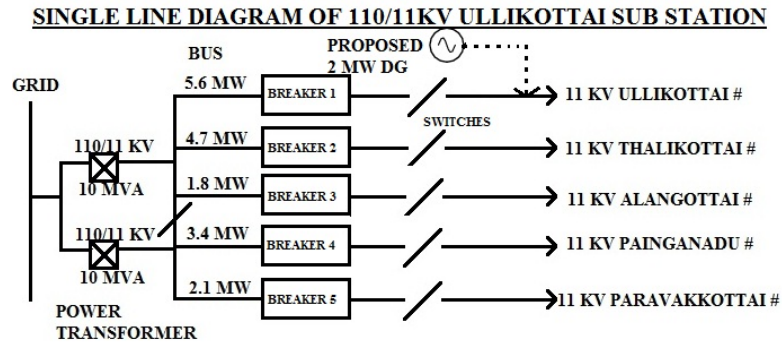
SINGLE LINE DIAGRAM OF 110/11KV ULLIKOTTAI SUB STATION

BUS

PROPOSED
2 MW DG

GRID

5.6 MW
BREAKER 1
11 KV ULLIKOTTAI #

SWITCHES

110/11 KV
10 MVA

4.7 MW
BREAKER 2
11 KV THALIKOTTAI #

1.8 MW
BREAKER 3
11 KV ALANGOTTAI #

110/11 KV
10 MVA

3.4 MW
BREAKER 4
11 KV PAINGANADU #

2.1 MW
BREAKER 5
11 KV PARAVAKKOTTAI #

POWER
TRANSFORMER